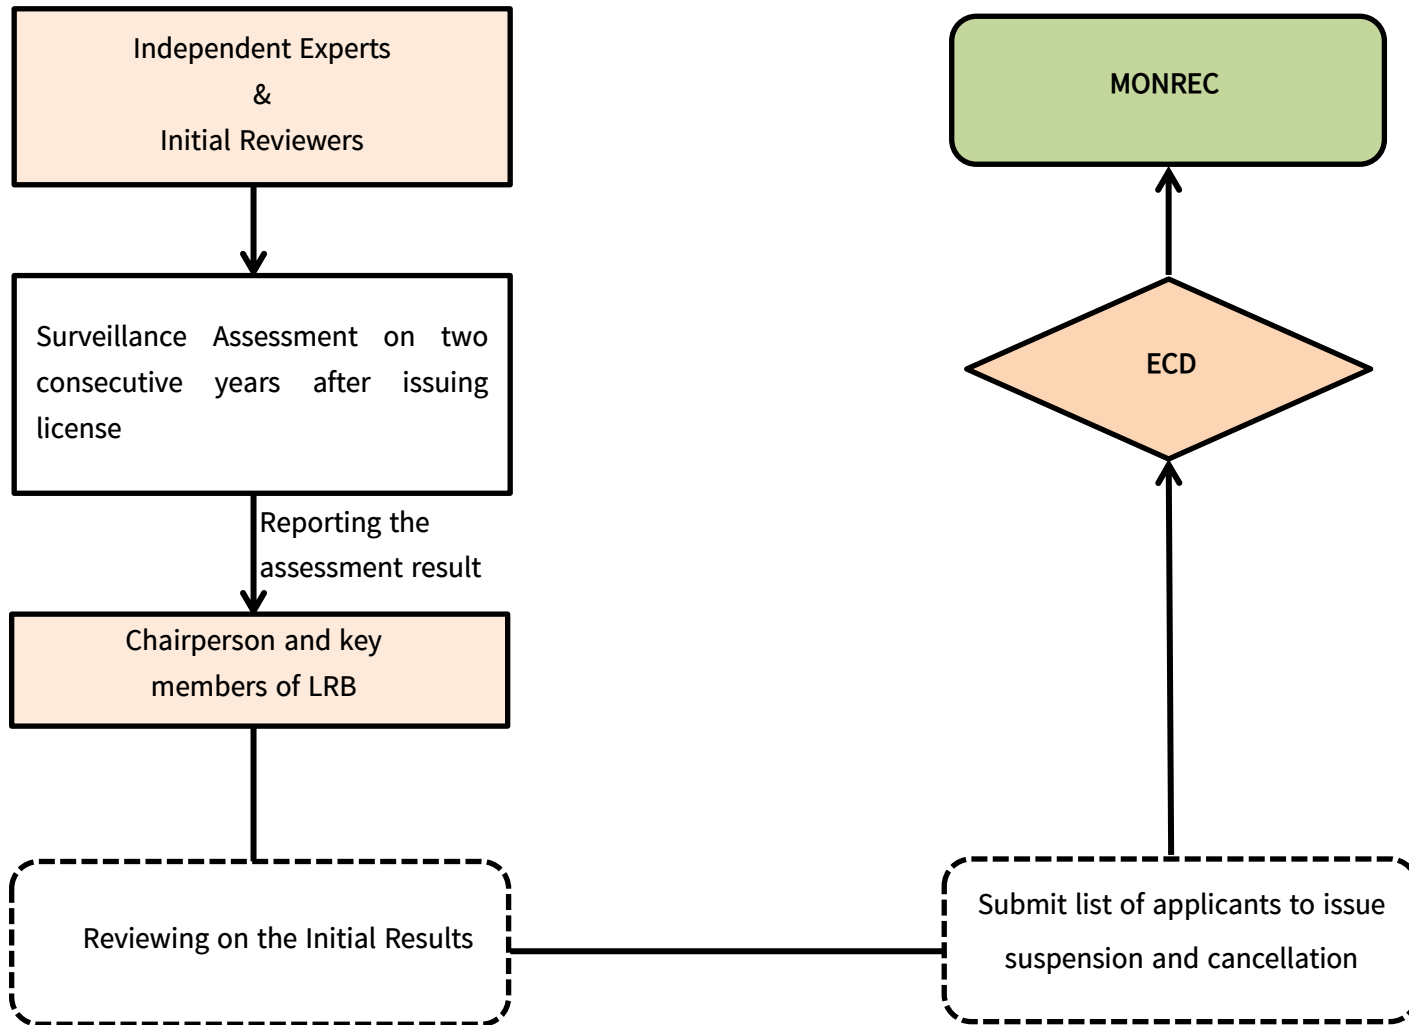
Independent Experts
&
Initial Reviewers

Surveillance Assessment on two consecutive years after issuing license

Reporting the assessment result

Chairperson and key members of LRB

Reviewing on the Initial Results

Submit list of applicants to issue suspension and cancellation

ECD

MONREC